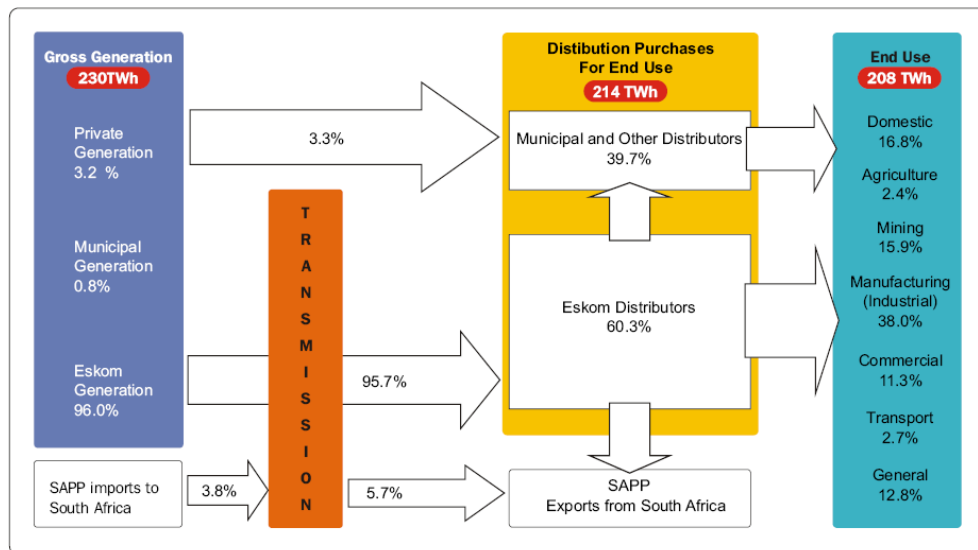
Gross Generation
230TWh

Private Generation 3.2 %

Municipal Generation 0.8%

Eskom Generation 96.0%

SAPP imports to South Africa

3.8%

3.3%

T
R
A
N
S
M
I
S
S
I
O
N

95.7%

5.7%

Distibution Purchases For End Use
214 TWh

Municipal and Other Distributors 39.7%

Eskom Distributors 60.3%

SAPP
Exports from South Africa

End Use
208 TWh

Domestic 16.8%

Agriculture 2.4%

Mining 15.9%

Manufacturing (Industrial) 38.0%

Commercial 11.3%

Transport 2.7%

General 12.8%